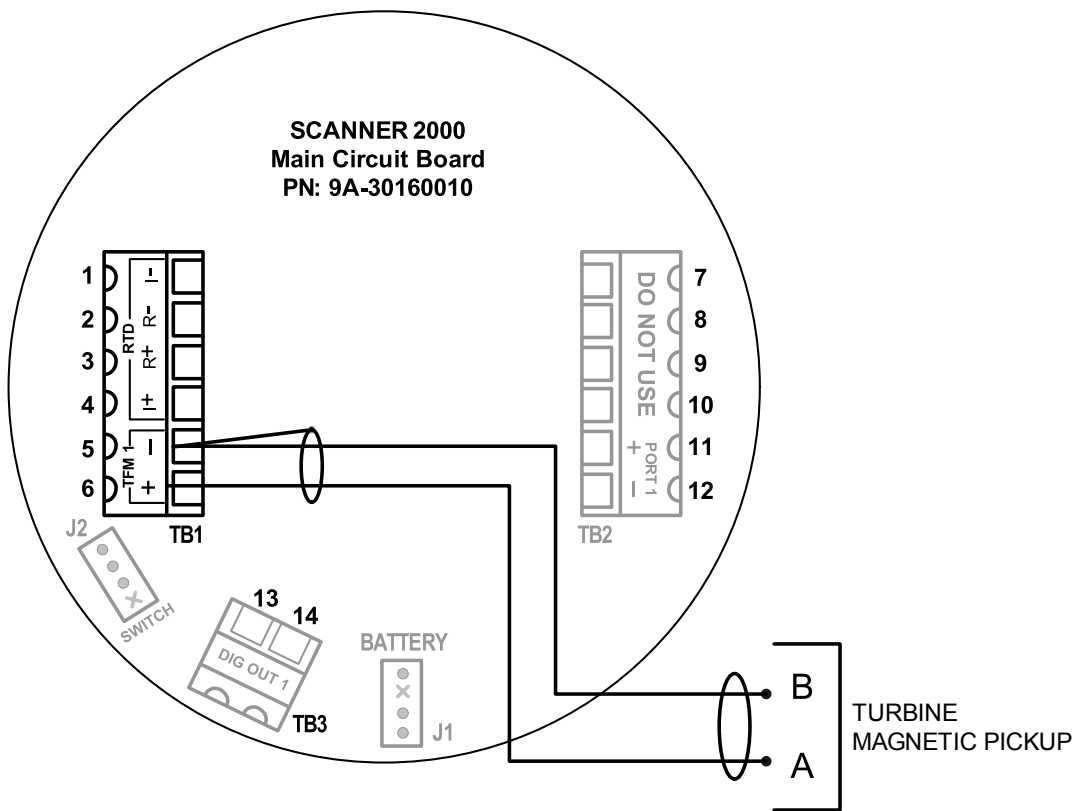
SCANNER 2000
Main Circuit Board
PN: 9A-30160010

1
2
3
4
5
6

I-
R-
RTD
R+
I+
TFM 1
−
+

TB1

DO NOT USE
PORT 1
+
−

7
8
9
10
11
12

TB2

J2
SWITCH

13
14
DIG OUT 1
TB3

BATTERY
J1

B
A

TURBINE
MAGNETIC PICKUP